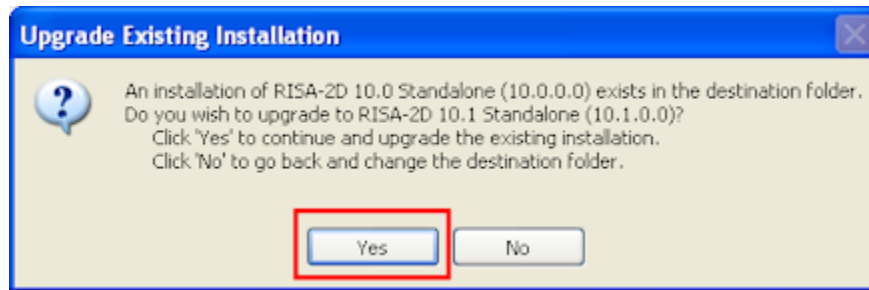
Upgrade Existing Installation

An installation of RISA-2D 10.0 Standalone (10.0.0.0) exists in the destination folder.
Do you wish to upgrade to RISA-2D 10.1 Standalone (10.1.0.0)?
Click 'Yes' to continue and upgrade the existing installation.
Click 'No' to go back and change the destination folder.

Yes No